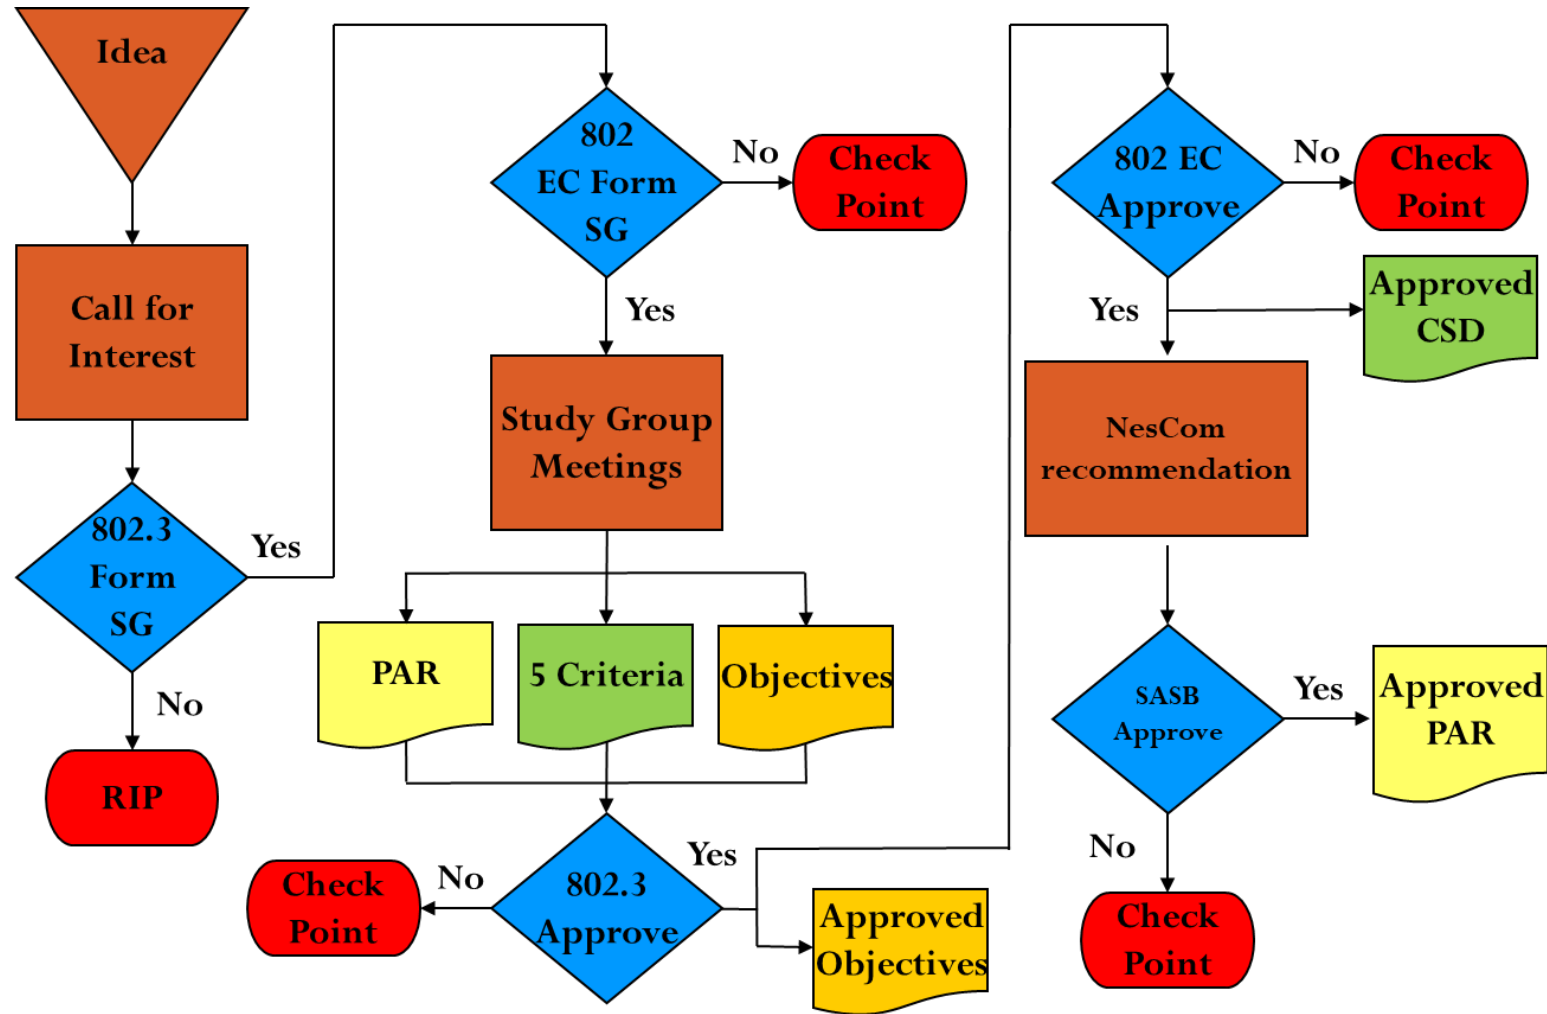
Idea

Call for Interest

802.3 Form SG

Yes

No

RIP

802 EC Form SG

No

Check Point

Yes

Study Group Meetings

PAR

5 Criteria

Objectives

802.3 Approve

No

Check Point

Yes

Approved Objectives

802 EC Approve

No

Check Point

Yes

Approved CSD

NesCom recommendation

SASB Approve

Yes

Approved PAR

No

Check Point